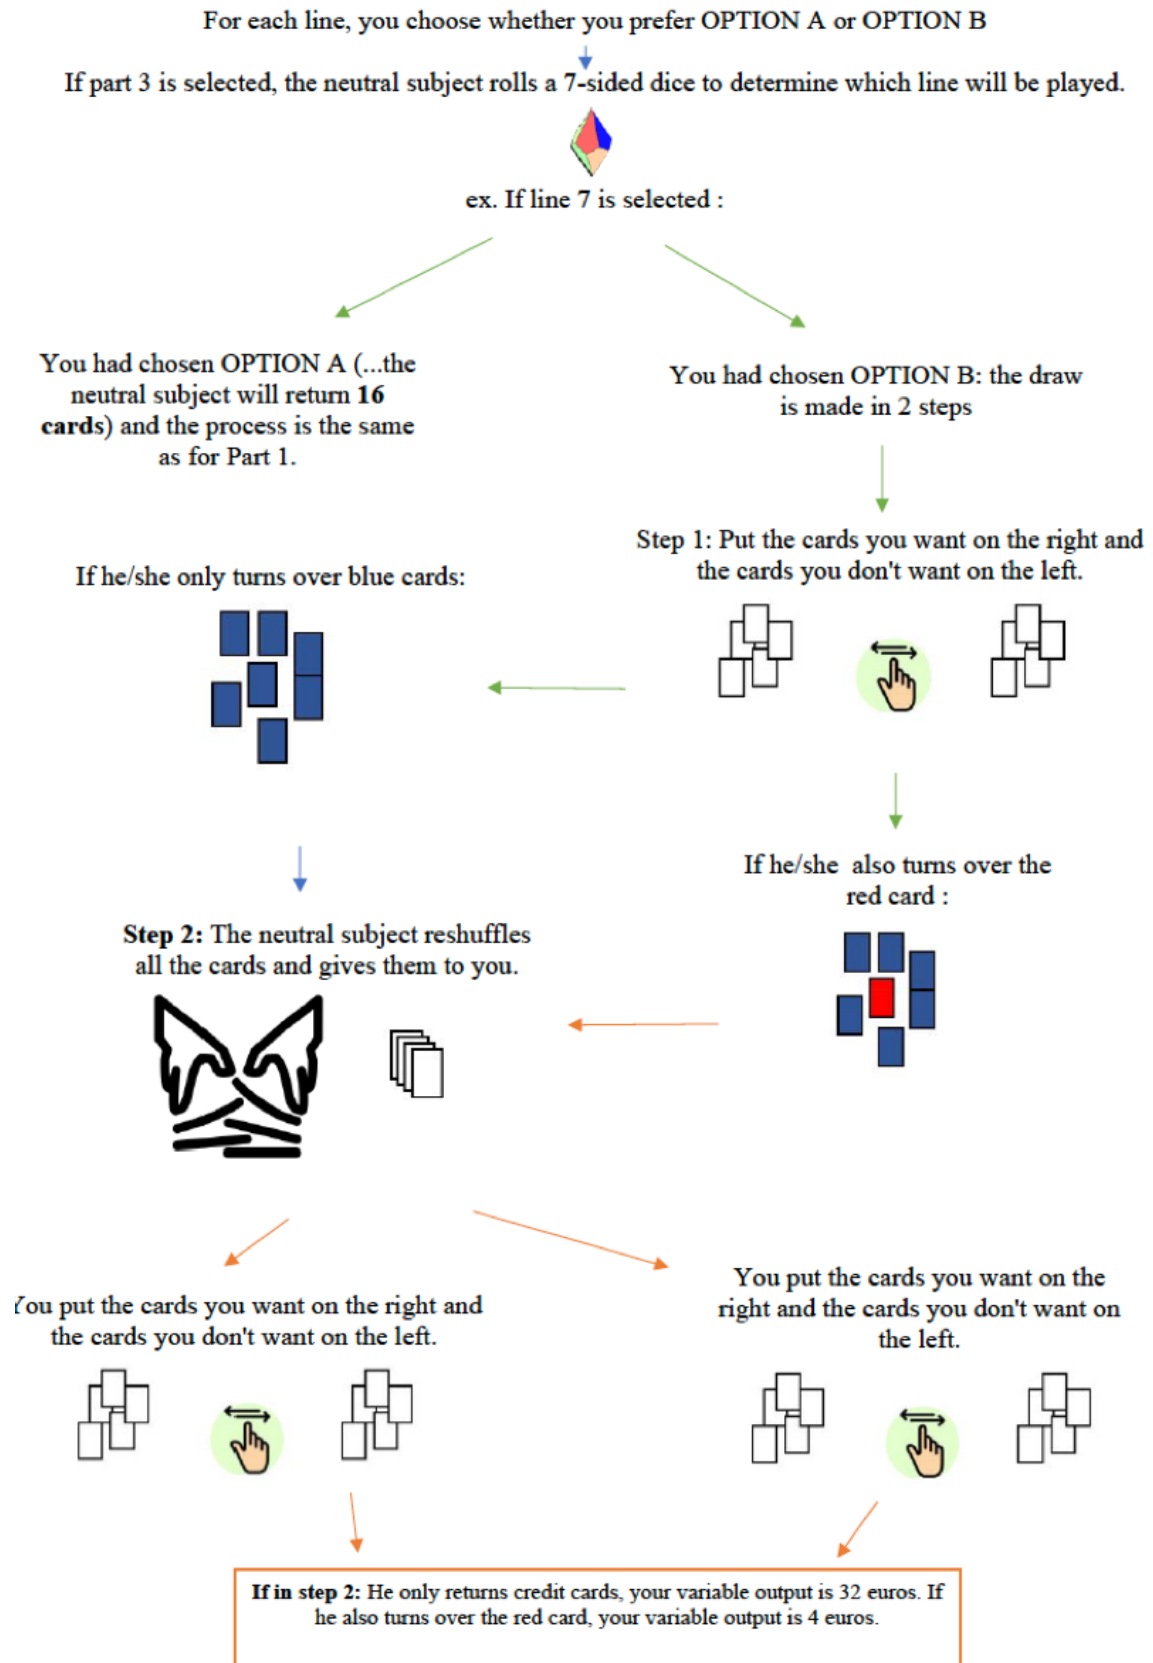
For each line, you choose whether you prefer OPTION A or OPTION B

If part 3 is selected, the neutral subject rolls a 7-sided dice to determine which line will be played.

ex. If line 7 is selected :

You had chosen OPTION A (...the neutral subject will return **16 cards**) and the process is the same as for Part 1.

You had chosen OPTION B: the draw is made in 2 steps

Step 1: Put the cards you want on the right and the cards you don't want on the left.

If he/she only turns over blue cards:

If he/she also turns over the red card :

**Step 2:** The neutral subject reshuffles all the cards and gives them to you.

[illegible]ou put the cards you want on the right and the cards you don't want on the left.

You put the cards you want on the right and the cards you don't want on the left.

**If in step 2:** He only returns credit cards, your variable output is 32 euros. If he also turns over the red card, your variable output is 4 euros.